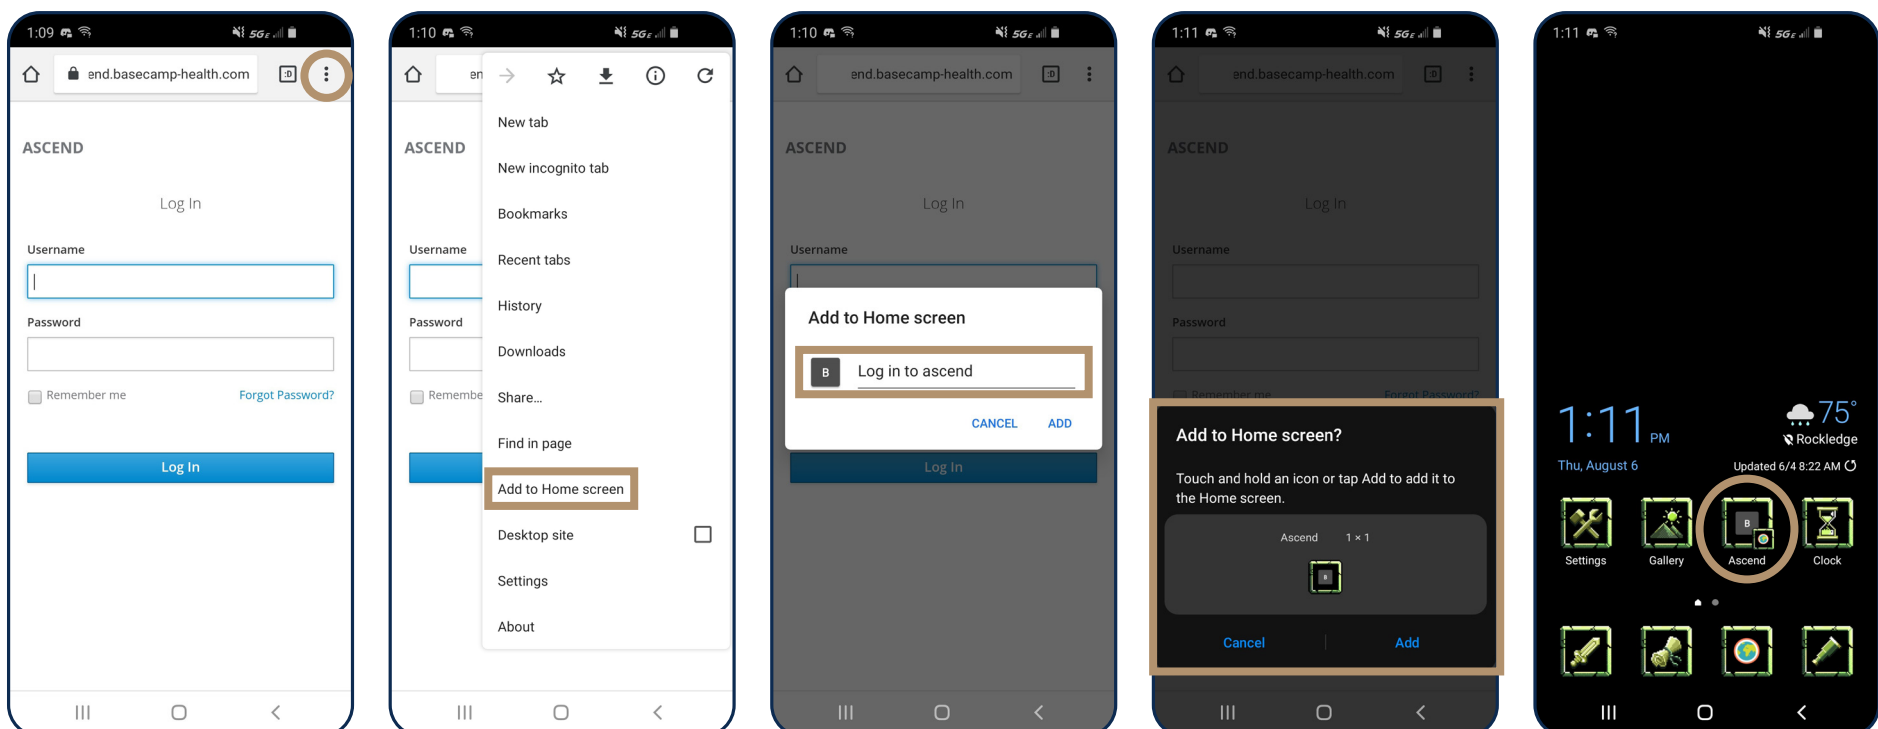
1:09 5G

end.basecamp-health.com

ASCEND

Log In

Username

Password

Remember me

Forgot Password?

Log In

1:10 5G

en

New tab

New incognito tab

Bookmarks

Recent tabs

History

Downloads

Share...

Find in page

Add to Home screen

Desktop site

Settings

About

ASCEND

Username

Password

Remembe

1:10 5G

end.basecamp-health.com

ASCEND

Log In

Username

Add to Home screen

B

Log in to ascend

CANCEL

ADD

Log In

1:11 5G

end.basecamp-health.com

ASCEND

Log In

Username

Password

Remember me

Forgot Password?

Add to Home screen?

Touch and hold an icon or tap Add to add it to the Home screen.

Ascend 1 × 1

Cancel

Add

1:11 5G

1:11 PM

75°

Rockledge

Thu, August 6

Updated 6/4 8:22 AM

Settings

Gallery

B

Ascend

Clock